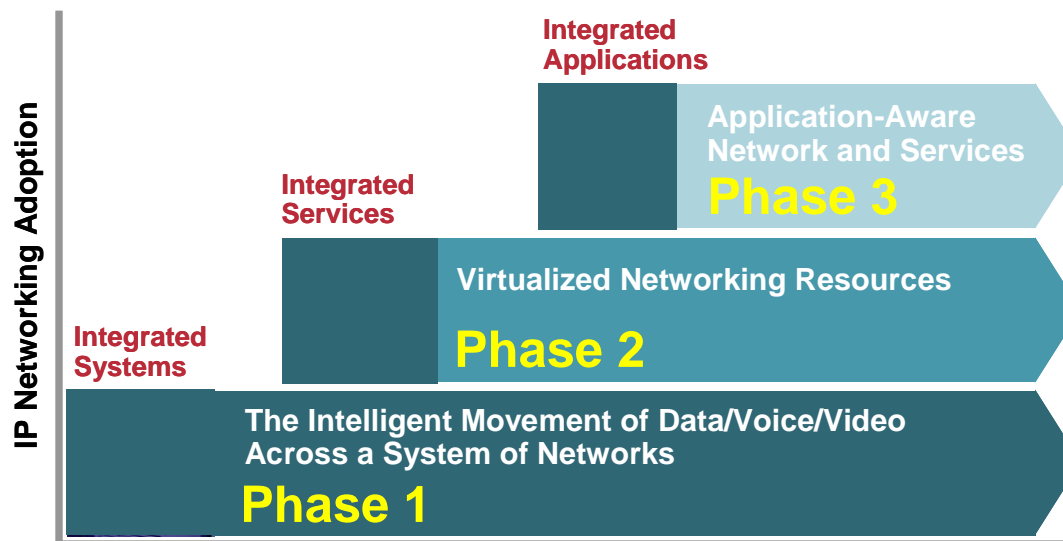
IP Networking Adoption

Integrated Applications

Application-Aware Network and Services

Phase 3

Integrated Services

Virtualized Networking Resources

Phase 2

Integrated Systems

The Intelligent Movement of Data/Voice/Video Across a System of Networks

Phase 1